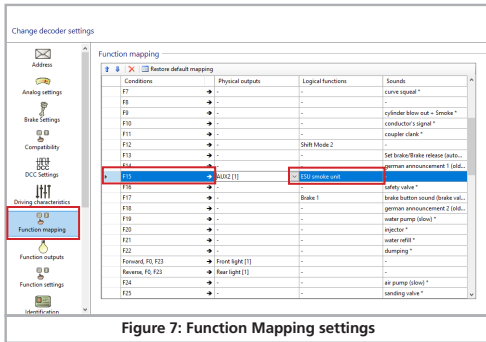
Change decoder settings

Address

Analog settings

Brake Settings

Compatibility

DCC Settings

Driving characteristics

Function mapping

Function outputs

Function settings

Identification

Function mapping

Restore default mapping

| | Conditions | | Physical outputs | Logical functions | Sounds |
|---|---|---|---|---|---|
| | F7 | → | - | - | curve squeal * |
| | F8 | → | - | - | - |
| | F9 | → | - | - | cylinder blow out + Smoke * |
| | F10 | → | - | - | conductor's signal * |
| | F11 | → | - | - | coupler clank * |
| | F12 | → | - | Shift Mode 2 | - |
| | F13 | → | - | - | Set brake/Brake release (auto... |
| | F14 | → | - | - | german announcement 1 (old... |
| ▸ | F15 | → | AUX2 [1] | ESU smoke unit | - |
| | F16 | → | - | - | safety valve * |
| | F17 | → | - | Brake 1 | brake button sound (brake val... |
| | F18 | → | - | - | german announcement 2 (old... |
| | F19 | → | - | - | water pump (slow) * |
| | F20 | → | - | - | injector * |
| | F21 | → | - | - | water refill * |
| | F22 | → | - | - | dumping * |
| | Forward, F0, F23 | → | Front light [1] | - | - |
| | Reverse, F0, F23 | → | Rear light [1] | - | - |
| | F24 | → | - | - | air pump (slow) * |
| | F25 | → | - | - | sanding valve * |

Figure 7: Function Mapping settings